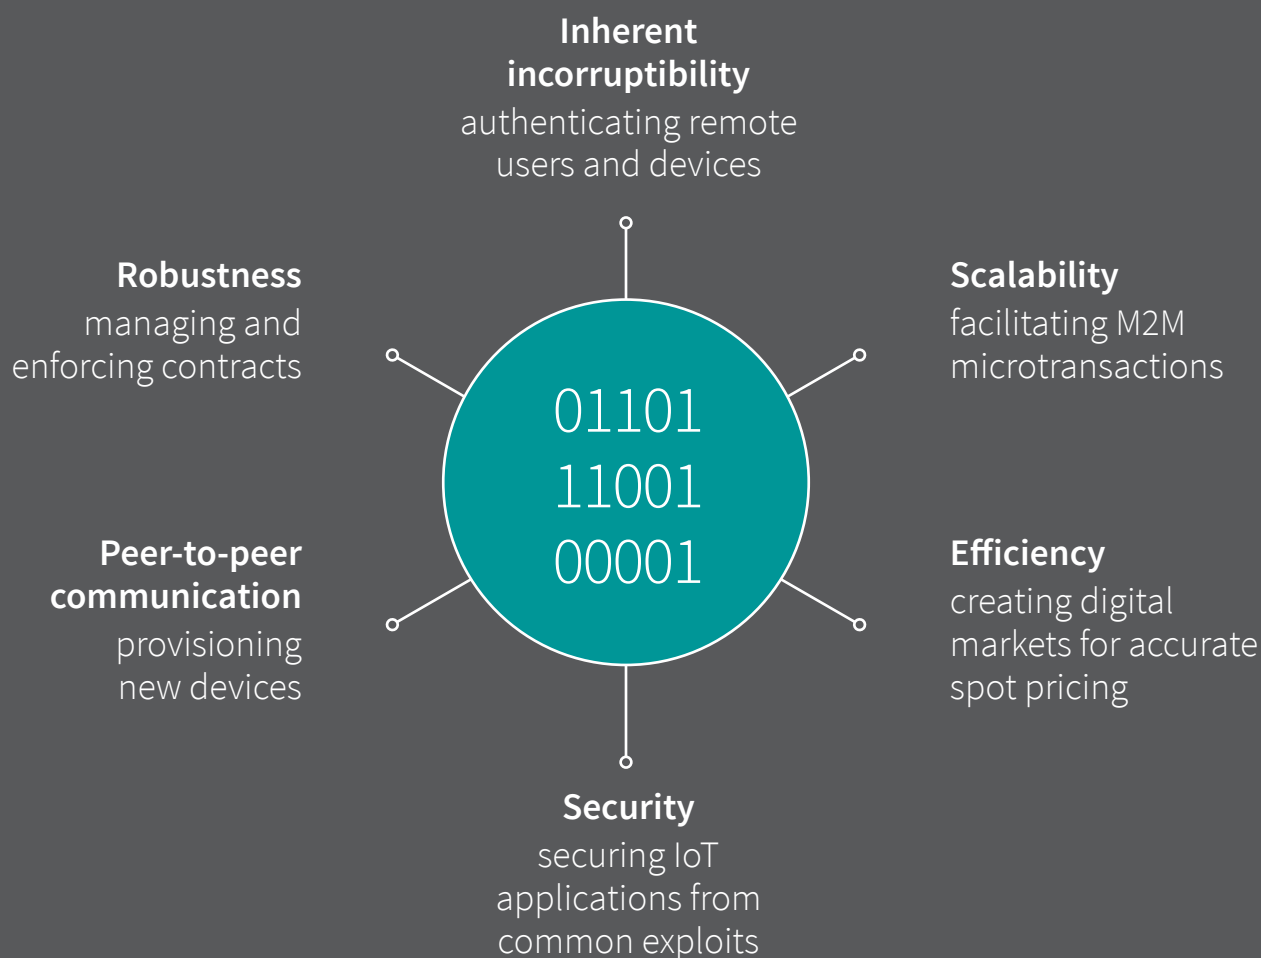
Inherent incorruptibility
authenticating remote users and devices

Robustness
managing and enforcing contracts

Scalability
facilitating M2M microtransactions

01101
11001
00001

Peer-to-peer communication
provisioning new devices

Efficiency
creating digital markets for accurate spot pricing

Security
securing IoT applications from common exploits